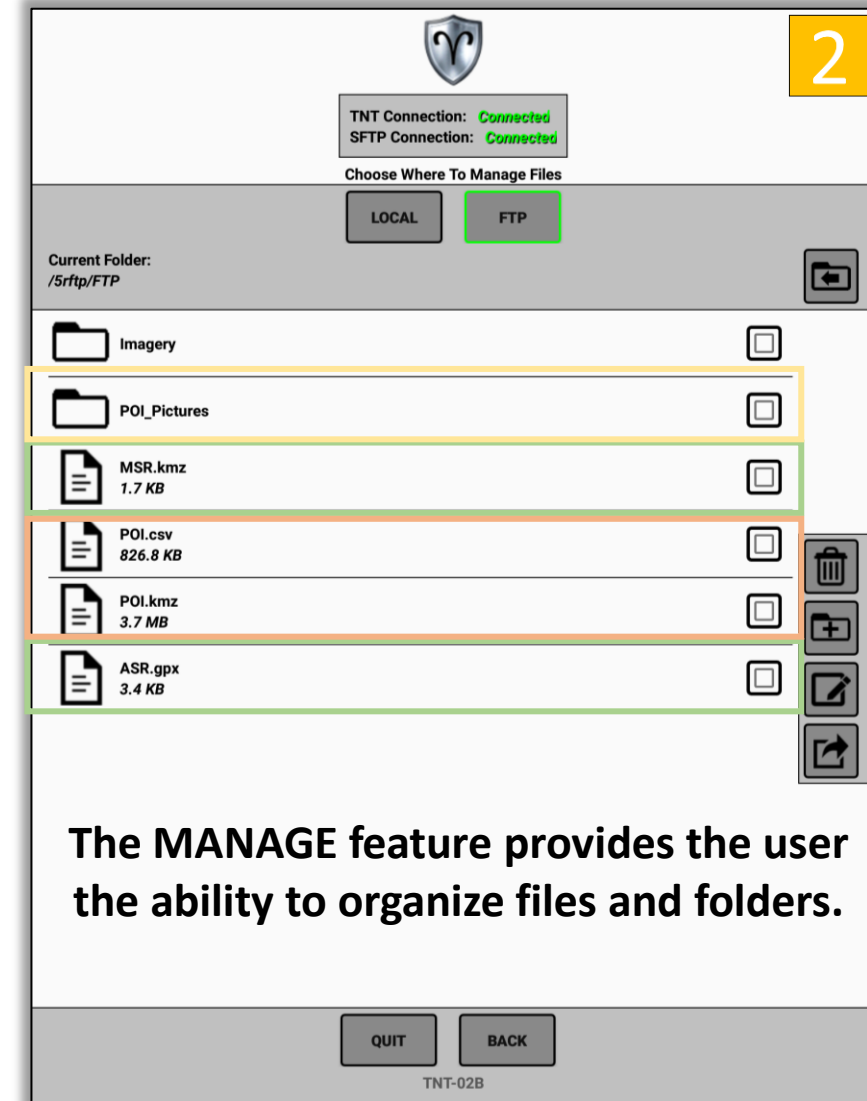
2

TNT Connection: Connected
SFTP Connection: Connected

Choose Where To Manage Files

LOCAL FTP

Current Folder:
/5rftp/FTP

Imagery

POI_Pictures

MSR.kmz
1.7 KB

POI.csv
826.8 KB

POI.kmz
3.7 MB

ASR.gpx
3.4 KB

The MANAGE feature provides the user the ability to organize files and folders.

QUIT BACK

TNT-02B